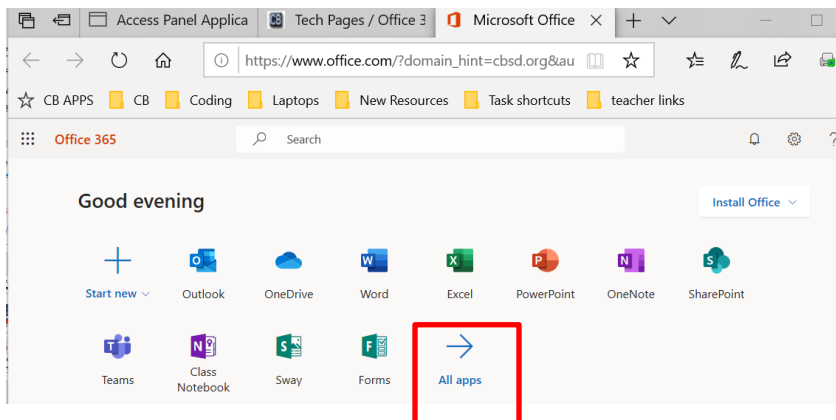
Access Panel Applica
Tech Pages / Office 3
Microsoft Office

https://www.office.com/?domain_hint=cbsd.org&au

CB APPS
CB
Coding
Laptops
New Resources
Task shortcuts
teacher links

Office 365
Search

Good evening
Install Office

Start new
Outlook
OneDrive
Word
Excel
PowerPoint
OneNote
SharePoint

Teams
Class Notebook
Sway
Forms
All apps